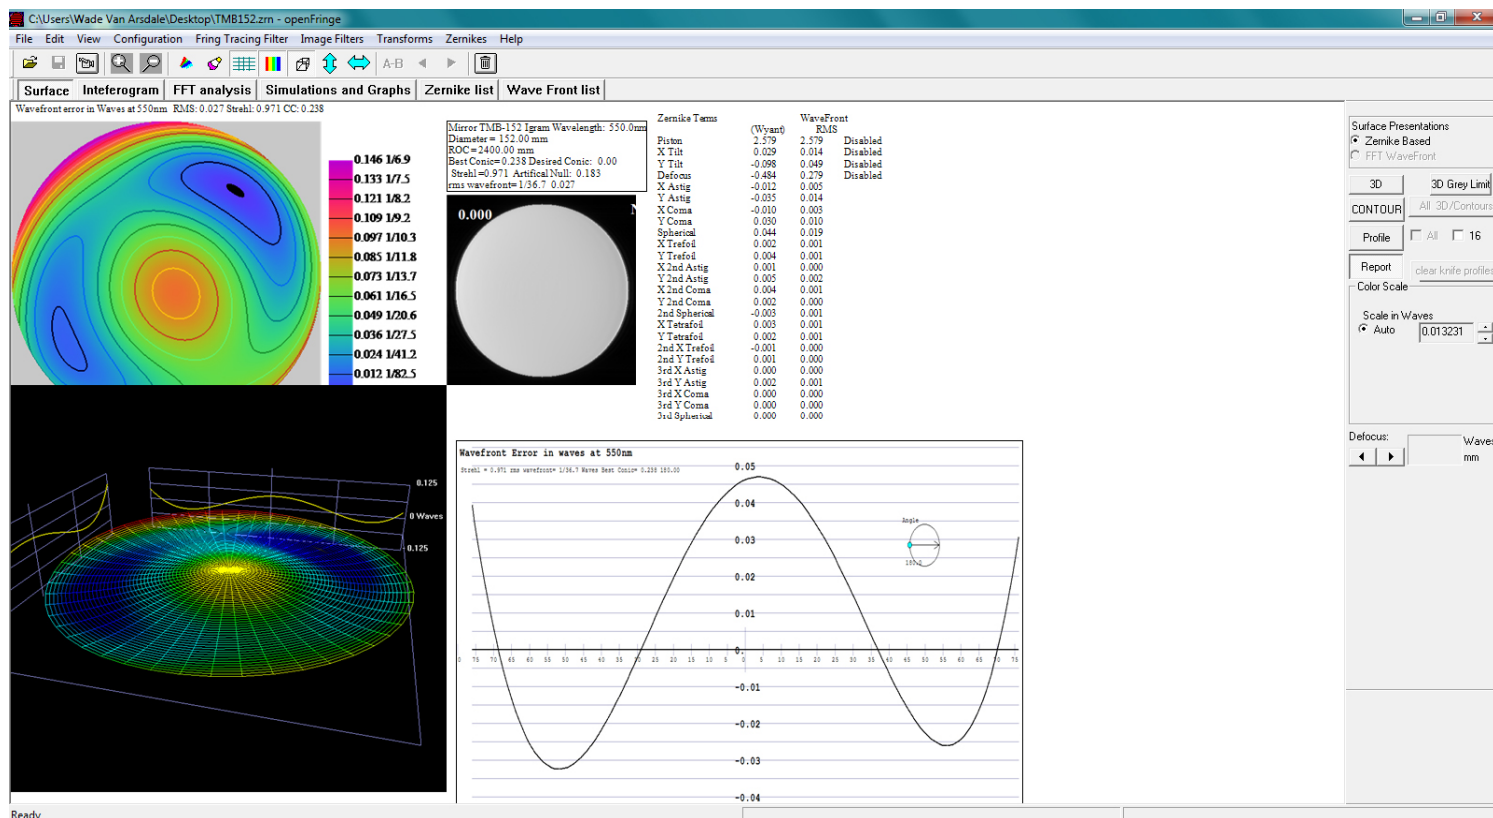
C:\Users\Wade Van Arsdale\Desktop\TMB152.zrn - openFringe

File Edit View Configuration Fring Tracing Filter Image Filters Transforms Zernikes Help

A-B

Surface | Inteferogram | FFT analysis | Simulations and Graphs | Zernike list | Wave Front list

Wavefront error in Waves at 550nm RMS: 0.027 Strehl: 0.971 CC: 0.238

0.146 1/6.9
0.133 1/7.5
0.121 1/8.2
0.109 1/9.2
0.097 1/10.3
0.085 1/11.8
0.073 1/13.7
0.061 1/16.5
0.049 1/20.6
0.036 1/27.5
0.024 1/41.2
0.012 1/82.5

Mirror TMB-152 Igram Wavelength: 550.0nm
Diameter = 152.00 mm
ROC = 2400.00 mm
Best Conic= 0.238 Desired Conic: 0.00
Strehl=0.971 Artifical Null: 0.183
rms wavefront= 1/36.7 0.027

0.000

| Zernike Terms | (Wyant) | WaveFront RMS | |
|---|---|---|---|
| Piston | 2.579 | 2.579 | Disabled |
| X Tilt | 0.029 | 0.014 | Disabled |
| Y Tilt | -0.098 | 0.049 | Disabled |
| Defocus | -0.484 | 0.279 | Disabled |
| X Astig | -0.012 | 0.005 | |
| Y Astig | -0.035 | 0.014 | |
| X Coma | -0.010 | 0.003 | |
| Y Coma | 0.030 | 0.010 | |
| Spherical | 0.044 | 0.019 | |
| X Trefoil | 0.002 | 0.001 | |
| Y Trefoil | 0.004 | 0.001 | |
| X 2nd Astig | 0.001 | 0.000 | |
| Y 2nd Astig | 0.005 | 0.002 | |
| X 2nd Coma | 0.004 | 0.001 | |
| Y 2nd Coma | 0.002 | 0.000 | |
| 2nd Spherical | -0.003 | 0.001 | |
| X Tetrafoil | 0.003 | 0.001 | |
| Y Tetrafoil | 0.002 | 0.001 | |
| 2nd X Trefoil | -0.001 | 0.000 | |
| 2nd Y Trefoil | 0.001 | 0.000 | |
| 3rd X Astig | 0.000 | 0.000 | |
| 3rd Y Astig | 0.002 | 0.001 | |
| 3rd X Coma | 0.000 | 0.000 | |
| 3rd Y Coma | 0.000 | 0.000 | |
| 3rd Spherical | 0.000 | 0.000 | |

Surface Presentations
Zernike Based
FFT WaveFront
3D
3D Grey Limit
CONTOUR
All 3D/Contours
Profile
All
16
Report
clear knife profiles
Color Scale
Scale in Waves
Auto
0.013231
Defocus:
Waves
mm

0.125
0 Waves
0.125

Wavefront Error in waves at 550nm
Strehl = 0.971 rms wavefront= 1/36.7 Waves Best Conic= 0.238 180.00
0.05
0.04
0.03
0.02
0.01
0.
-0.01
-0.02
-0.03
-0.04
0 75 70 65 60 55 50 45 40 35 30 25 20 15 10 5 0 5 10 15 20 25 30 35 40 45 50 55 60 65 70 75
Angle
180.0

Ready